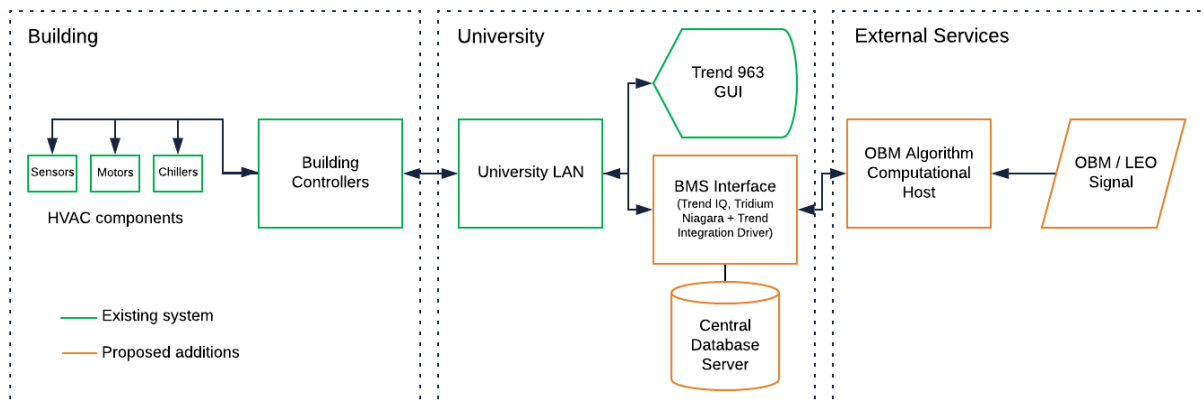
Building

Sensors

Motors

Chillers

HVAC components

Building Controllers

Existing system

Proposed additions

University

Trend 963 GUI

University LAN

BMS Interface (Trend IQ, Tridium Niagara + Trend Integration Driver)

Central Database Server

External Services

OBM Algorithm Computational Host

OBM / LEO Signal